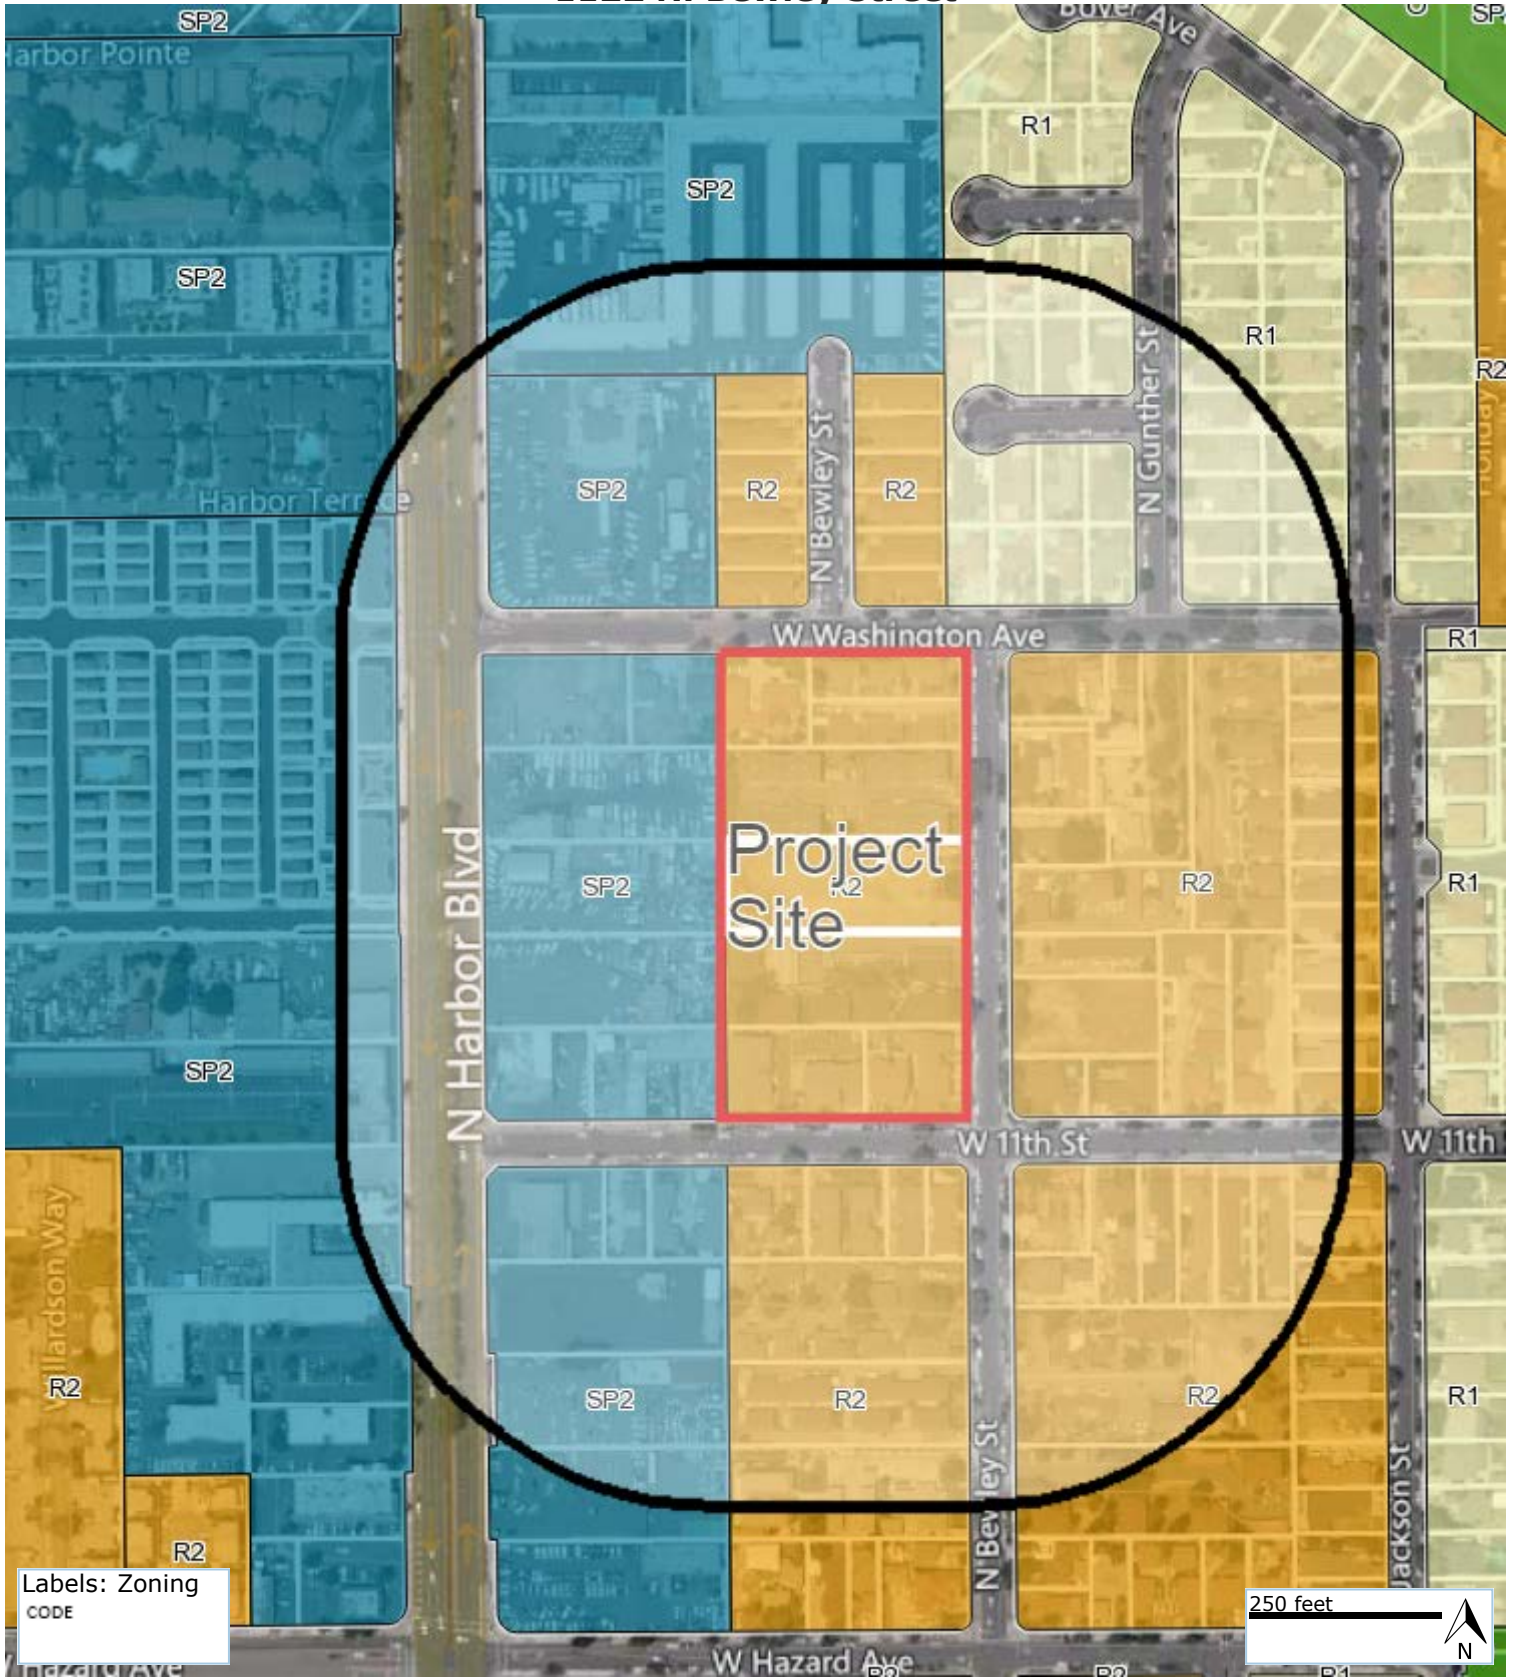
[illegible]

SP2
Harbor Pointe
SP2
SP2
Buver Ave
SP
R1
R1
N Gunther St
R2
Holiday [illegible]
Harbor Terrace
SP2
R2
N Bewley St
R2
W Washington Ave
R1
SP2
Project Site
R2
R2
R1
SP2
N Harbor Blvd
W 11th St
W 11th
Villardson Way
R2
SP2
R2
R2
R1
N Bewley St
Jackson St
R2
Labels: Zoning
CODE
250 feet
N
W Hazard Ave
W Hazard Ave
R2
R2
R1